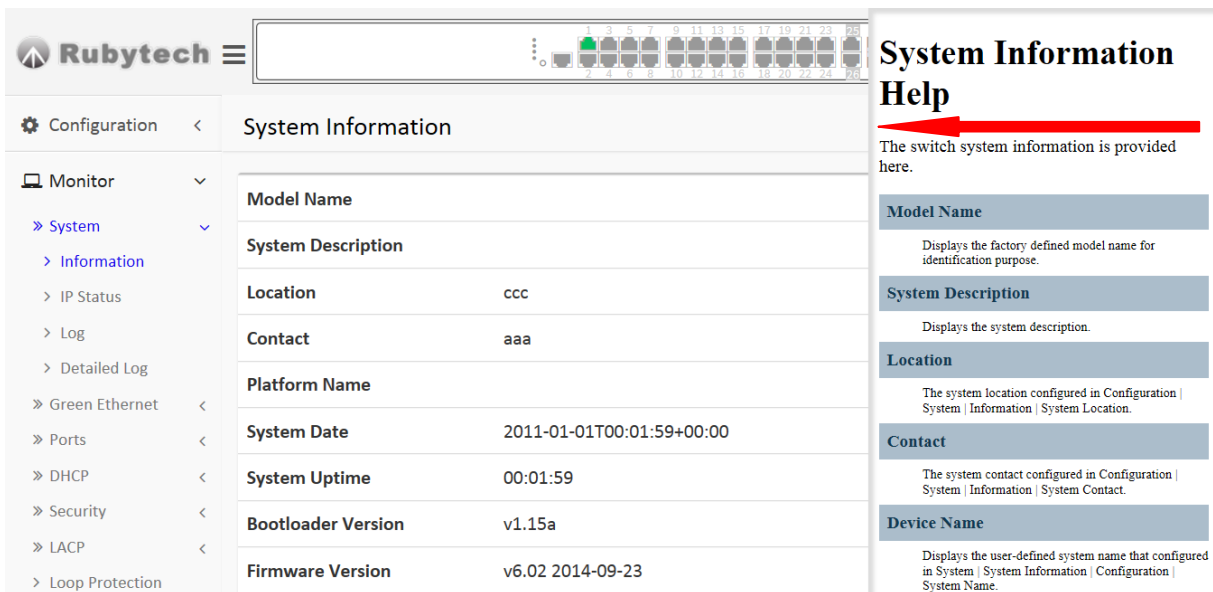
Rubytech

1 3 5 7 9 11 13 15 17 19 21 23 25
2 4 6 8 10 12 14 16 18 20 22 24 26

Configuration
Monitor
» System
› Information
› IP Status
› Log
› Detailed Log
» Green Ethernet
» Ports
» DHCP
» Security
» LACP
› Loop Protection

System Information

| Model Name | |
|---|---|
| System Description | |
| Location | ccc |
| Contact | aaa |
| Platform Name | |
| System Date | 2011-01-01T00:01:59+00:00 |
| System Uptime | 00:01:59 |
| Bootloader Version | v1.15a |
| Firmware Version | v6.02 2014-09-23 |

System Information Help

The switch system information is provided here.

Model Name

Displays the factory defined model name for identification purpose.

System Description

Displays the system description.

Location

The system location configured in Configuration | System | Information | System Location.

Contact

The system contact configured in Configuration | System | Information | System Contact.

Device Name

Displays the user-defined system name that configured in System | System Information | Configuration | System Name.